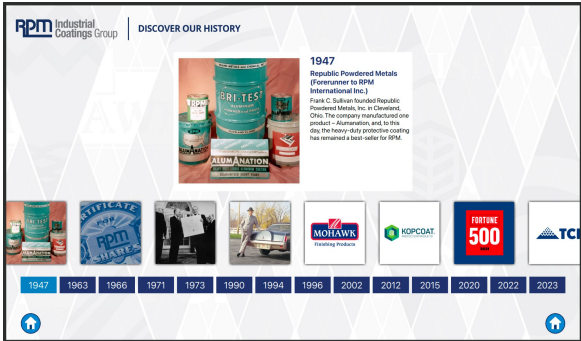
RPM Industrial Coatings Group

DISCOVER OUR HISTORY

1947

Republic Powdered Metals (Forerunner to RPM International Inc.)

Frank C. Sullivan founded Republic Powdered Metals, Inc. in Cleveland, Ohio. The company manufactured one product – Alumanation, and, to this day, the heavy-duty protective coating has remained a best-seller for RPM.

BRI-TEST

RPM

ALUMANATION

CERTIFICATE

SHARES

MOHAWK Finishing Products

KOPCOAT

FORTUNE 500

TCI

1947 | 1963 | 1966 | 1971 | 1973 | 1990 | 1994 | 1996 | 2002 | 2012 | 2015 | 2020 | 2022 | 2023